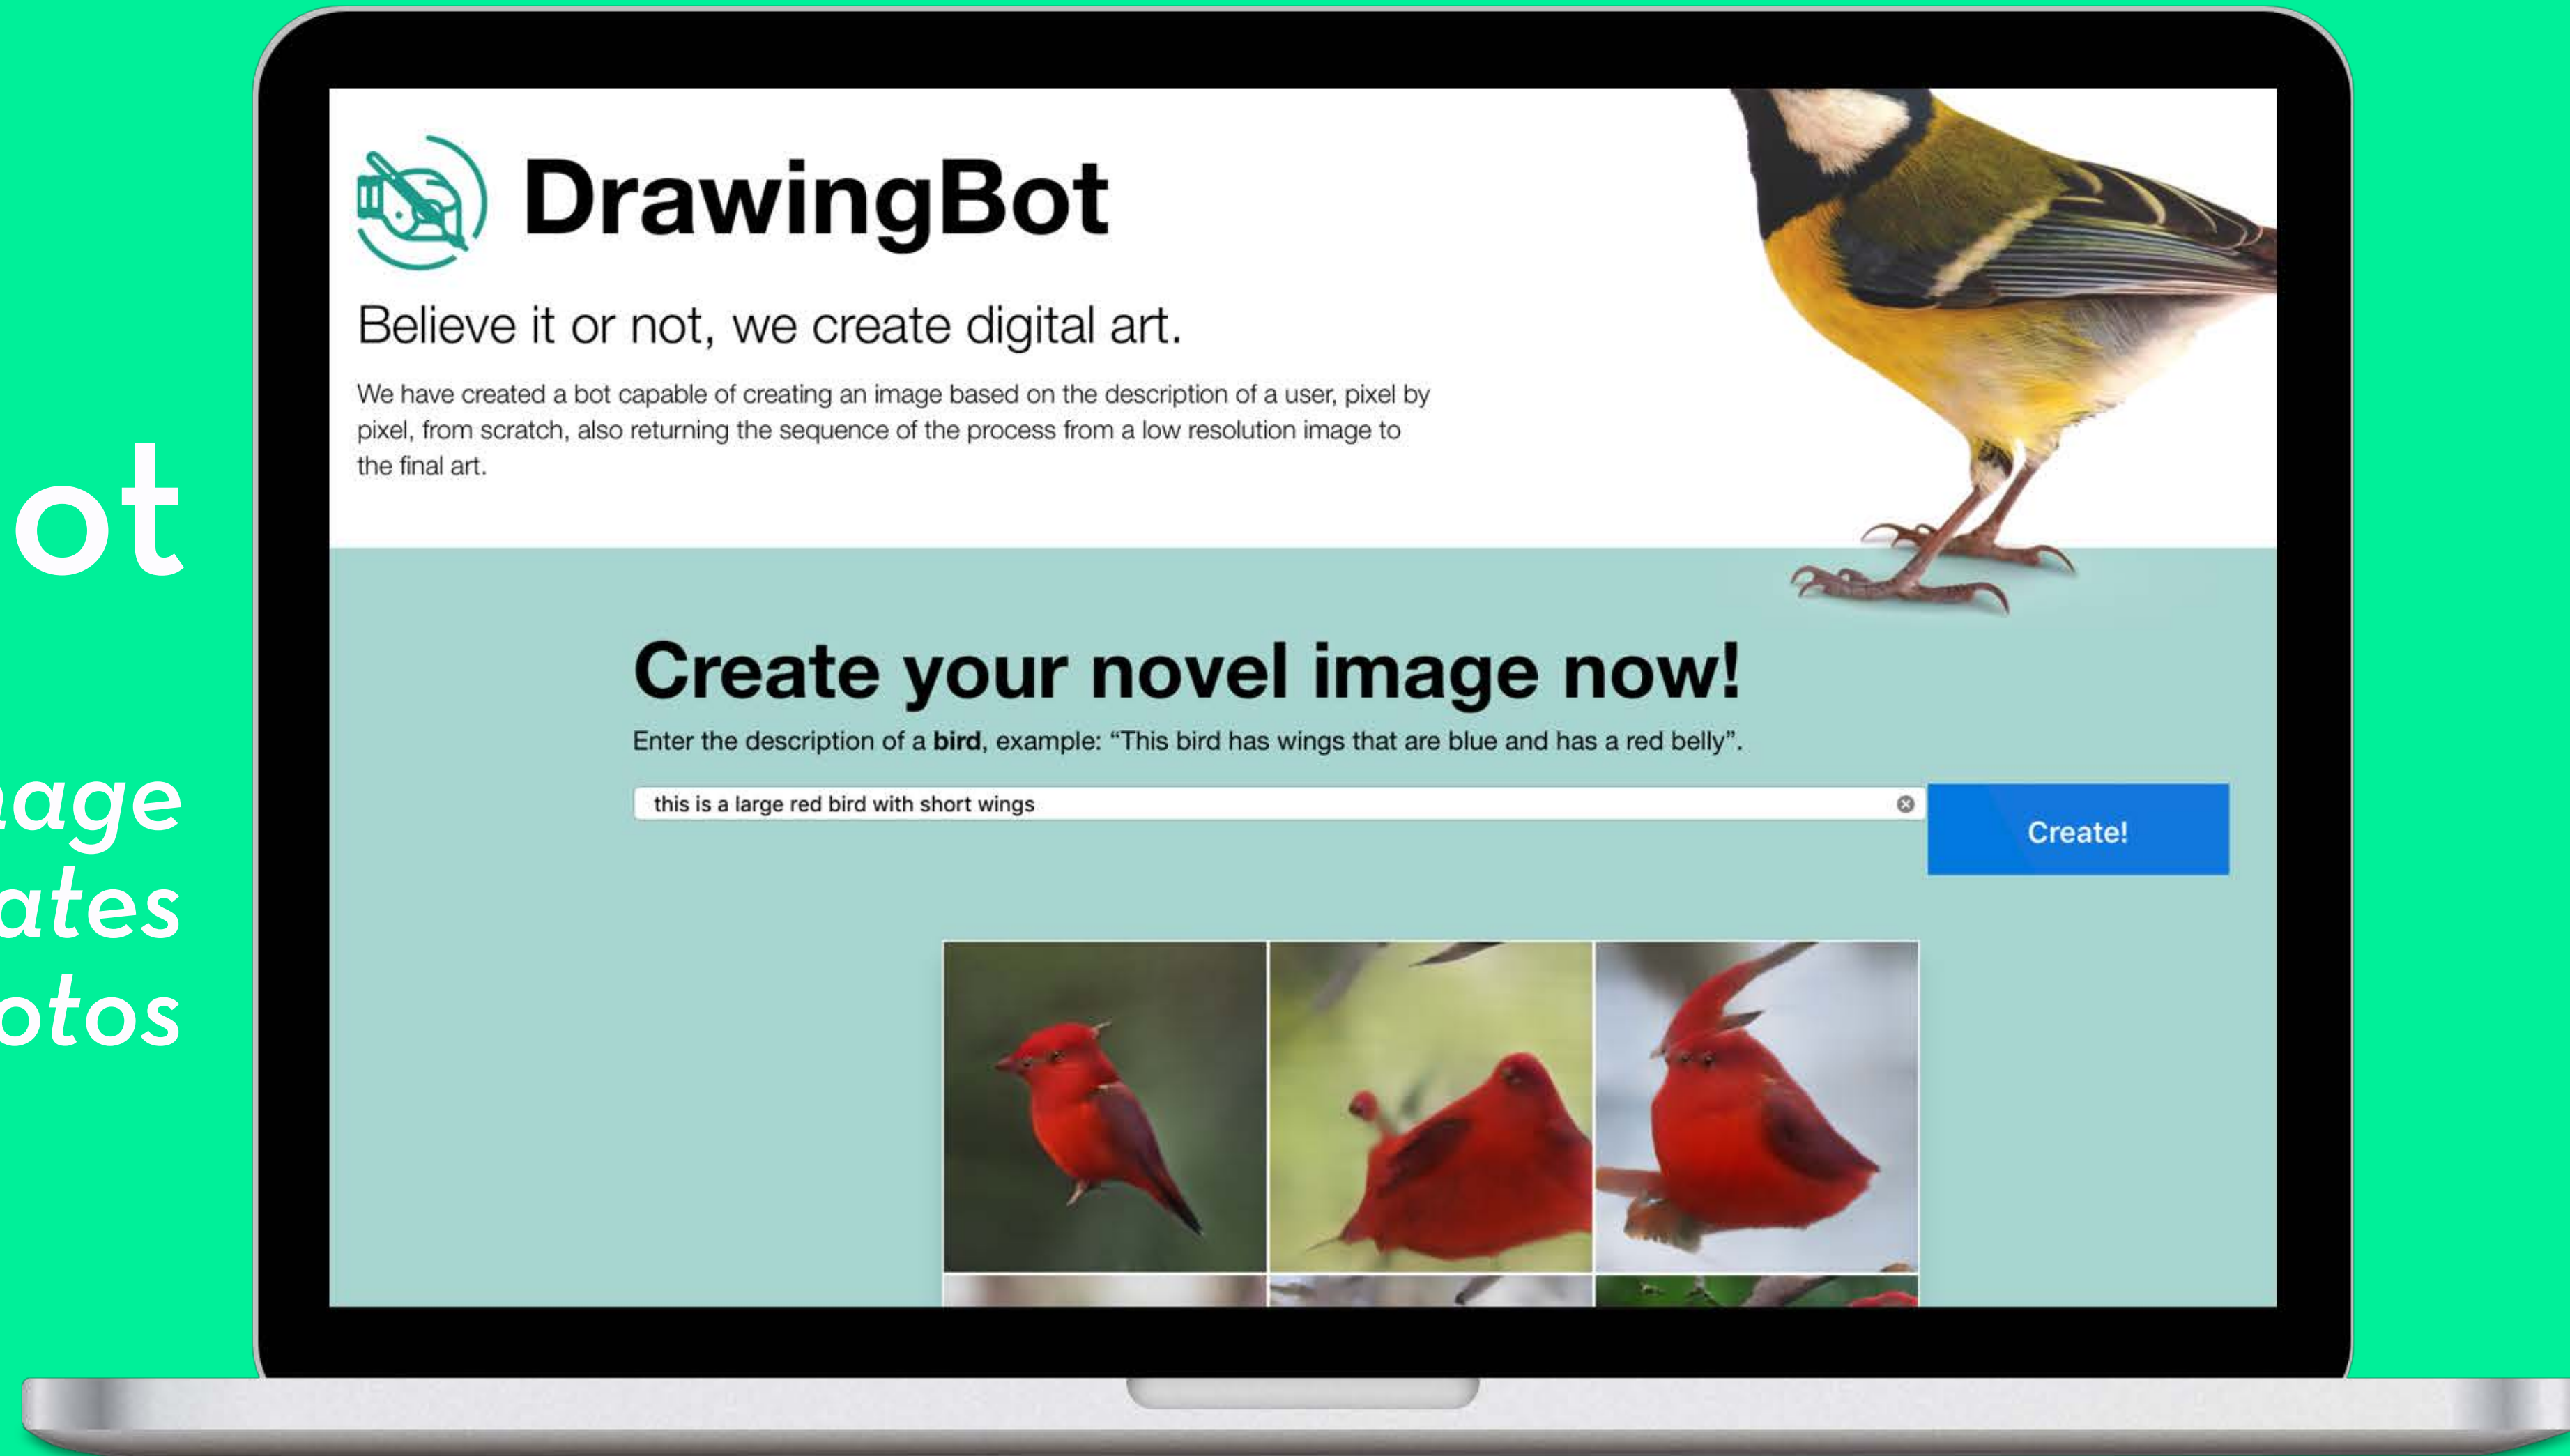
ot

age
ates
otos

DrawingBot

Believe it or not, we create digital art.

We have created a bot capable of creating an image based on the description of a user, pixel by pixel, from scratch, also returning the sequence of the process from a low resolution image to the final art.

Create your novel image now!

Enter the description of a **bird**, example: “This bird has wings that are blue and has a red belly”.

this is a large red bird with short wings

Create!